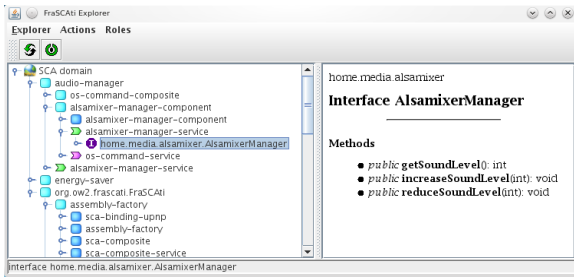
FraSCAti Explorer

Explorer Actions Roles

SCA domain
audio-manager
os-command-composite
alsamixer-manager-component
alsamixer-manager-component
alsamixer-manager-service
home.media.alsamixer.AlsamixerManager
os-command-service
alsamixer-manager-service
energy-saver
org.ow2.frascati.FraSCAti
assembly-factory
sca-binding-upnp
assembly-factory
sca-composite
sca-composite-service

home.media.alsamixer

Interface AlsamixerManager

Methods

- *public* **getSoundLevel**(): int
- *public* **increaseSoundLevel**(int): void
- *public* **reduceSoundLevel**(int): void

Interface home.media.alsamixer.AlsamixerManager